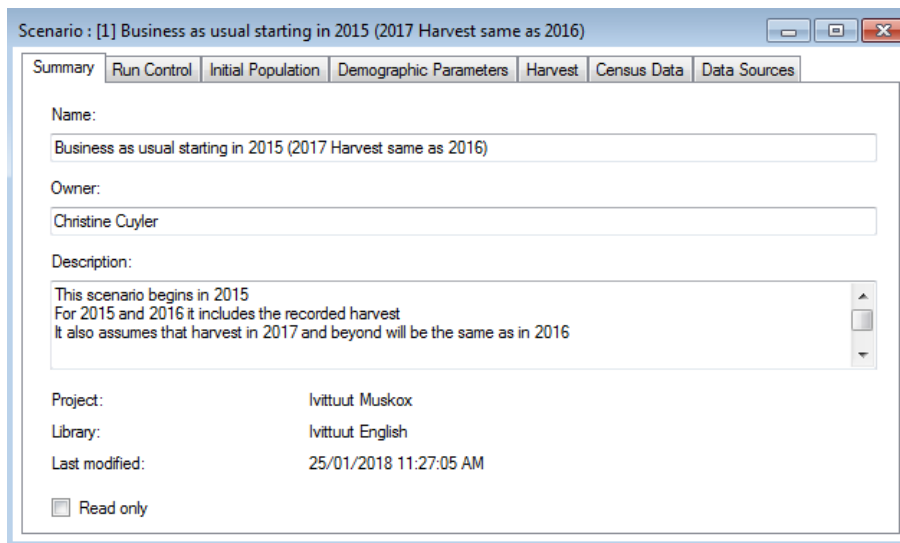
Scenario : [1] Business as usual starting in 2015 (2017 Harvest same as 2016)

Summary | Run Control | Initial Population | Demographic Parameters | Harvest | Census Data | Data Sources

Name:

Business as usual starting in 2015 (2017 Harvest same as 2016)

Owner:

Christine Cuyler

Description:

This scenario begins in 2015
For 2015 and 2016 it includes the recorded harvest
It also assumes that harvest in 2017 and beyond will be the same as in 2016

Project: Ivittuut Muskox

Library: Ivittuut English

Last modified: 25/01/2018 11:27:05 AM

Read only